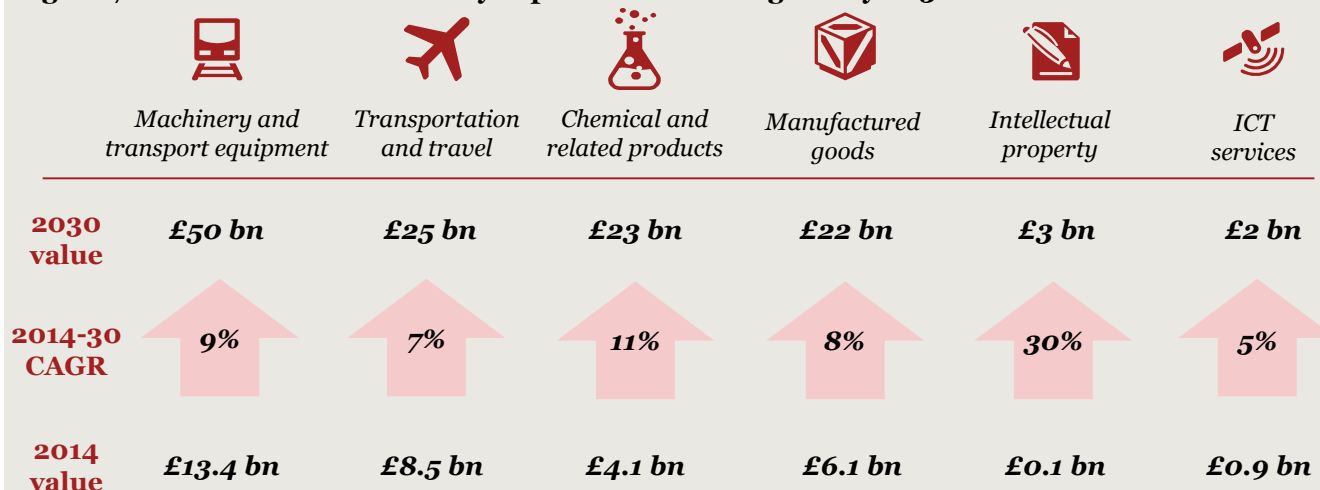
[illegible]

| | Machinery and transport equipment | Transportation and travel | Chemical and related products | Manufactured goods | Intellectual property | ICT services |
|---|---|---|---|---|---|---|
| 2030 value | £50 bn | £25 bn | £23 bn | £22 bn | £3 bn | £2 bn |
| 2014-30 CAGR | 9% | 7% | 11% | 8% | 30% | 5% |
| 2014 value | £13.4 bn | £8.5 bn | £4.1 bn | £6.1 bn | £0.1 bn | £0.9 bn |